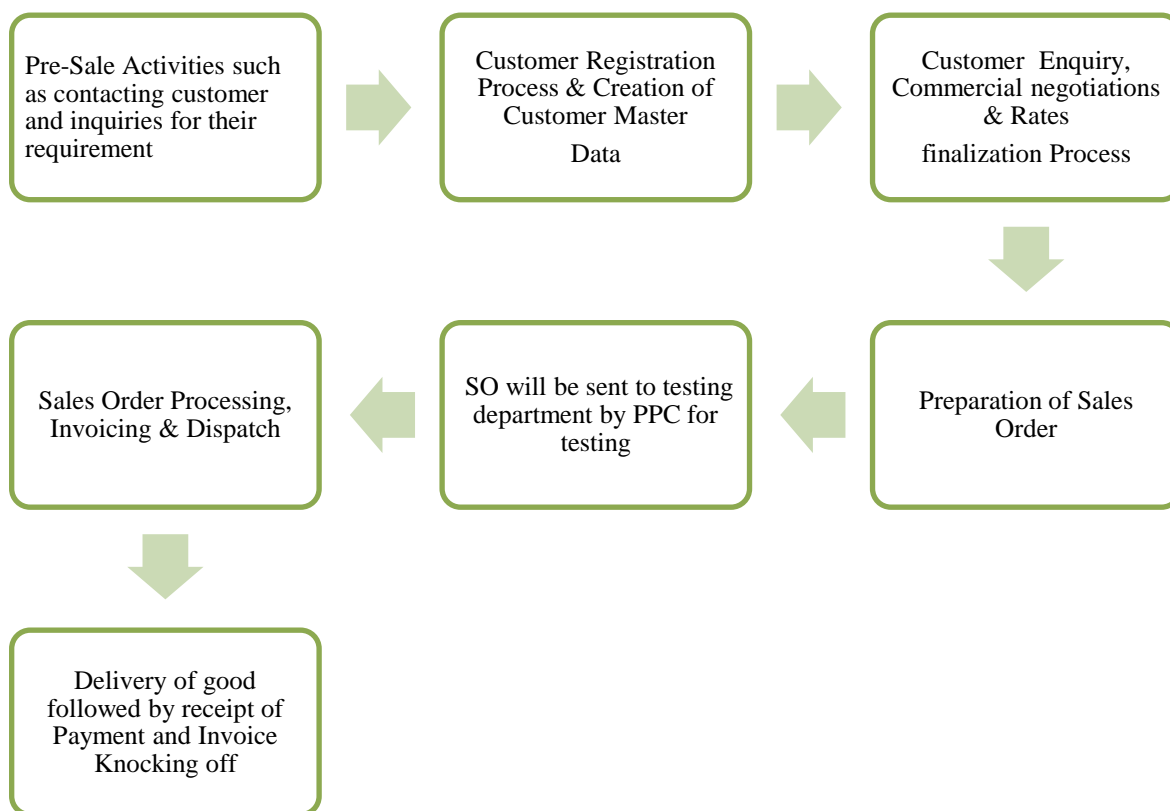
Pre-Sale Activities such as contacting customer and inquiries for their requirement

Customer Registration Process & Creation of Customer Master

Data

Customer Enquiry, Commercial negotiations & Rates

finalization Process

Preparation of Sales Order

SO will be sent to testing department by PPC for testing

Sales Order Processing, Invoicing & Dispatch

Delivery of good followed by receipt of Payment and Invoice Knocking off